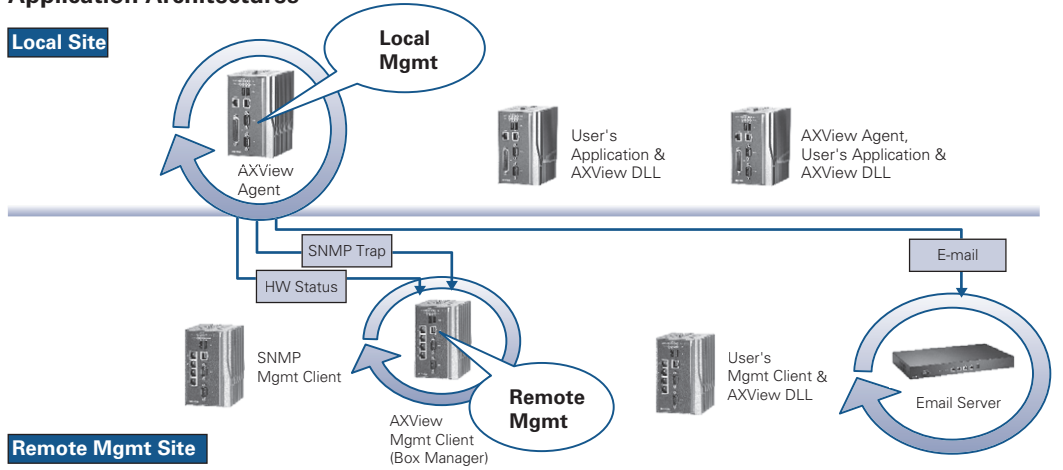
Application Architectures

Local Site

Local Mgmt

AXView Agent

User's Application & AXView DLL

AXView Agent, User's Application & AXView DLL

SNMP Trap

HW Status

E-mail

SNMP Mgmt Client

Remote Mgmt

AXView Mgmt Client (Box Manager)

User's Mgmt Client & AXView DLL

Email Server

Remote Mgmt Site